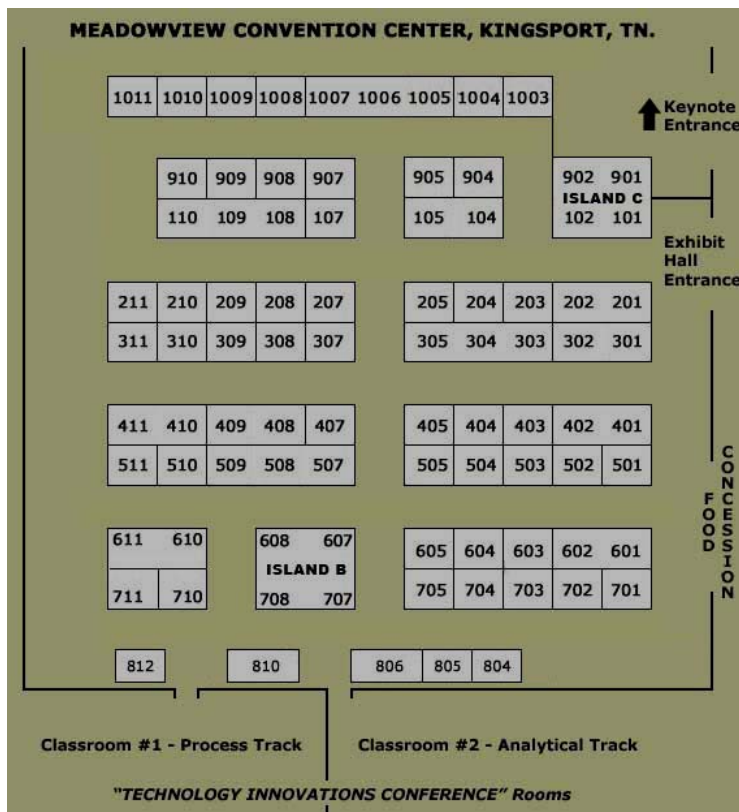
MEADOWVIEW CONVENTION CENTER, KINGSPORT, TN.

1011 1010 1009 1008 1007 1006 1005 1004 1003

Keynote Entrance

910 909 908 907
110 109 108 107

905 904
105 104

902 901
ISLAND C
102 101

Exhibit Hall Entrance

211 210 209 208 207
311 310 309 308 307

205 204 203 202 201
305 304 303 302 301

411 410 409 408 407
511 510 509 508 507

405 404 403 402 401
505 504 503 502 501

FOOD CONCESSION

611 610
711 710

608 607
ISLAND B
708 707

605 604 603 602 601
705 704 703 702 701

812 810 806 805 804

Classroom #1 - Process Track

Classroom #2 - Analytical Track

"TECHNOLOGY INNOVATIONS CONFERENCE" Rooms